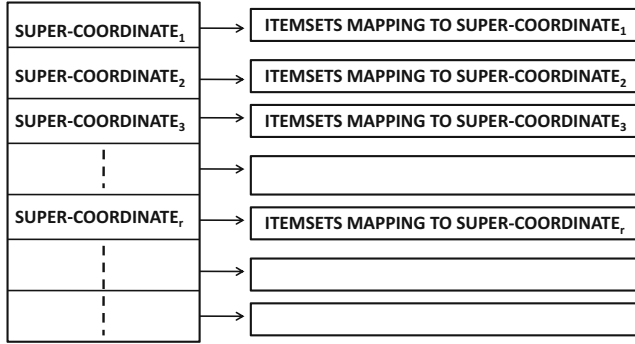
SUPER-COORDINATE$_1$

ITEMSETS MAPPING TO SUPER-COORDINATE$_1$

SUPER-COORDINATE$_2$

ITEMSETS MAPPING TO SUPER-COORDINATE$_2$

SUPER-COORDINATE$_3$

ITEMSETS MAPPING TO SUPER-COORDINATE$_3$

SUPER-COORDINATE$_r$

ITEMSETS MAPPING TO SUPER-COORDINATE$_r$